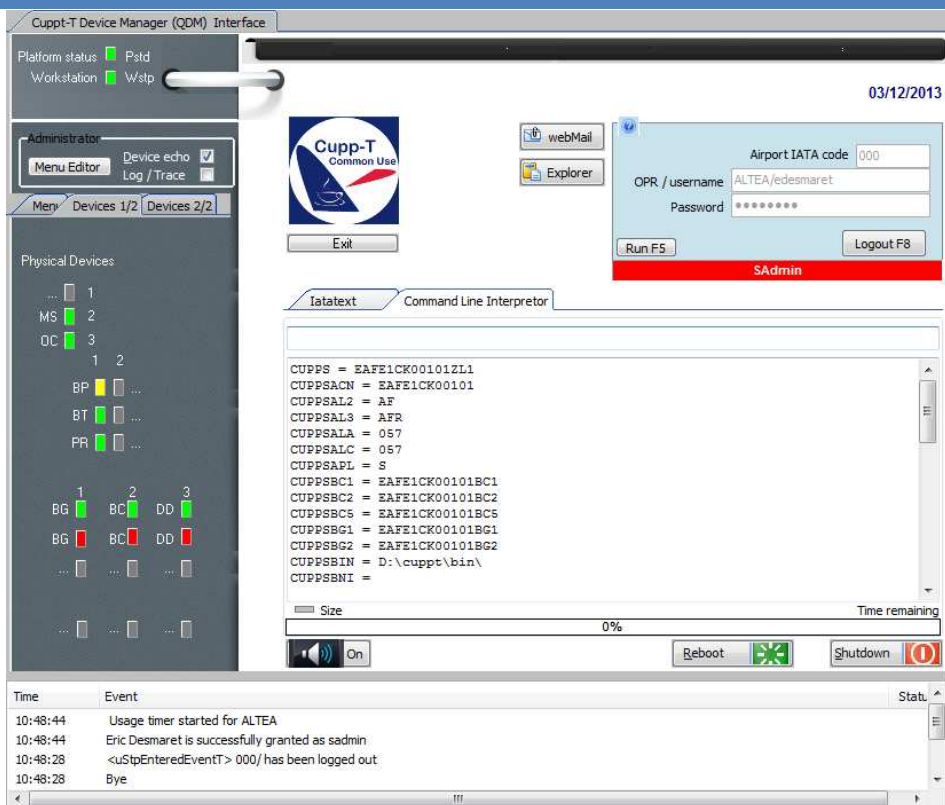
Cuppt-T Device Manager (QDM) Interface

Platform status Pstd
Workstation Wstp

03/12/2013

Administrator
Menu Editor Device echo
Log / Trace

Menu Devices 1/2 Devices 2/2

Physical Devices

... 1
MS 2
OC 3
1 2
BP ...
BT ...
PR ...

1 2 3
BG BC DD
BG BC DD
... ... ...

... ... ...

Cupp-T
Common Use

Exit

webMail
Explorer

Airport IATA code 000
OPR / username ALTEA/edesmaret
Password ••••••••
Run F5
Logout F8
SAdmin

Iatatext
Command Line Interpretor

CUPPS = EAFE1CK00101ZL1
CUPPSACN = EAFE1CK00101
CUPPSAL2 = AF
CUPPSAL3 = AFR
CUPPSALA = 057
CUPPSALC = 057
CUPPSAPL = S
CUPPSBC1 = EAFE1CK00101BC1
CUPPSBC2 = EAFE1CK00101BC2
CUPPSBC5 = EAFE1CK00101BC5
CUPPSBG1 = EAFE1CK00101BG1
CUPPSBG2 = EAFE1CK00101BG2
CUPPSBIN = D:\cuppt\bin\
CUPPSBNI =

Size
Time remaining
0%

On
Reboot
Shutdown

| Time | Event | Statu |
|---|---|---|
| 10:48:44 | Usage timer started for ALTEA | |
| 10:48:44 | Eric Desmaret is successfully granted as sadmin | |
| 10:48:28 | <uStpEnteredEventT> 000/ has been logged out | |
| 10:48:28 | Bye | |